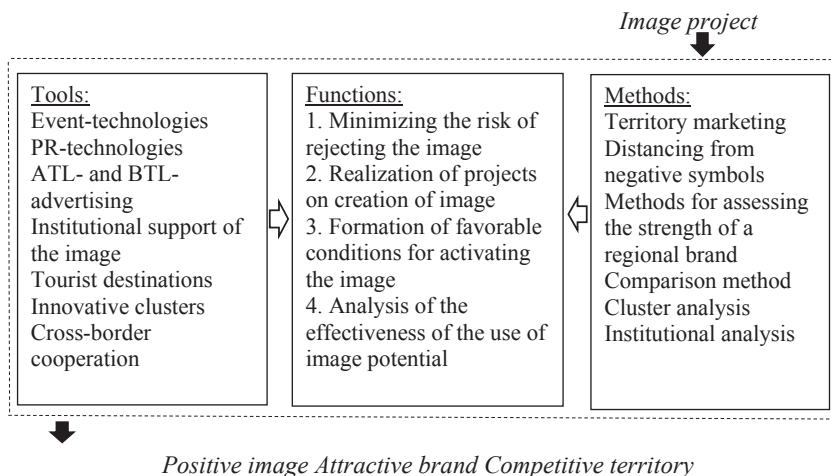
Image project

Tools:
Event-technologies
PR-technologies
ATL- and BTL-advertising
Institutional support of the image
Tourist destinations
Innovative clusters
Cross-border cooperation

Functions:
1. Minimizing the risk of rejecting the image
2. Realization of projects on creation of image
3. Formation of favorable conditions for activating the image
4. Analysis of the effectiveness of the use of image potential

Methods:
Territory marketing
Distancing from negative symbols
Methods for assessing the strength of a regional brand
Comparison method
Cluster analysis
Institutional analysis

Positive image Attractive brand Competitive territory